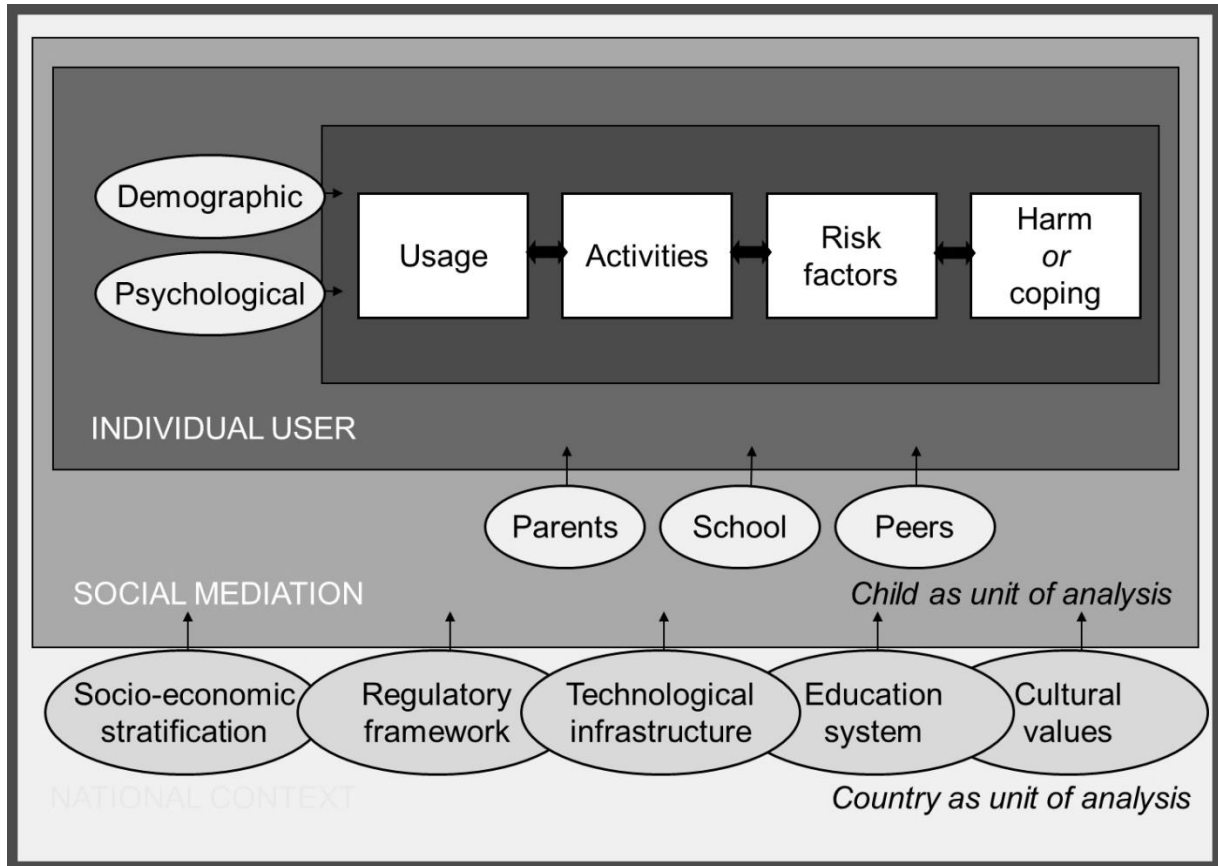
Demographic

Psychological

Usage

Activities

Risk factors

Harm *or* coping

INDIVIDUAL USER

Parents

School

Peers

SOCIAL MEDIATION

*Child as unit of analysis*

Socio-economic stratification

Regulatory framework

Technological infrastructure

Education system

Cultural values

NATIONAL CONTEXT

*Country as unit of analysis*